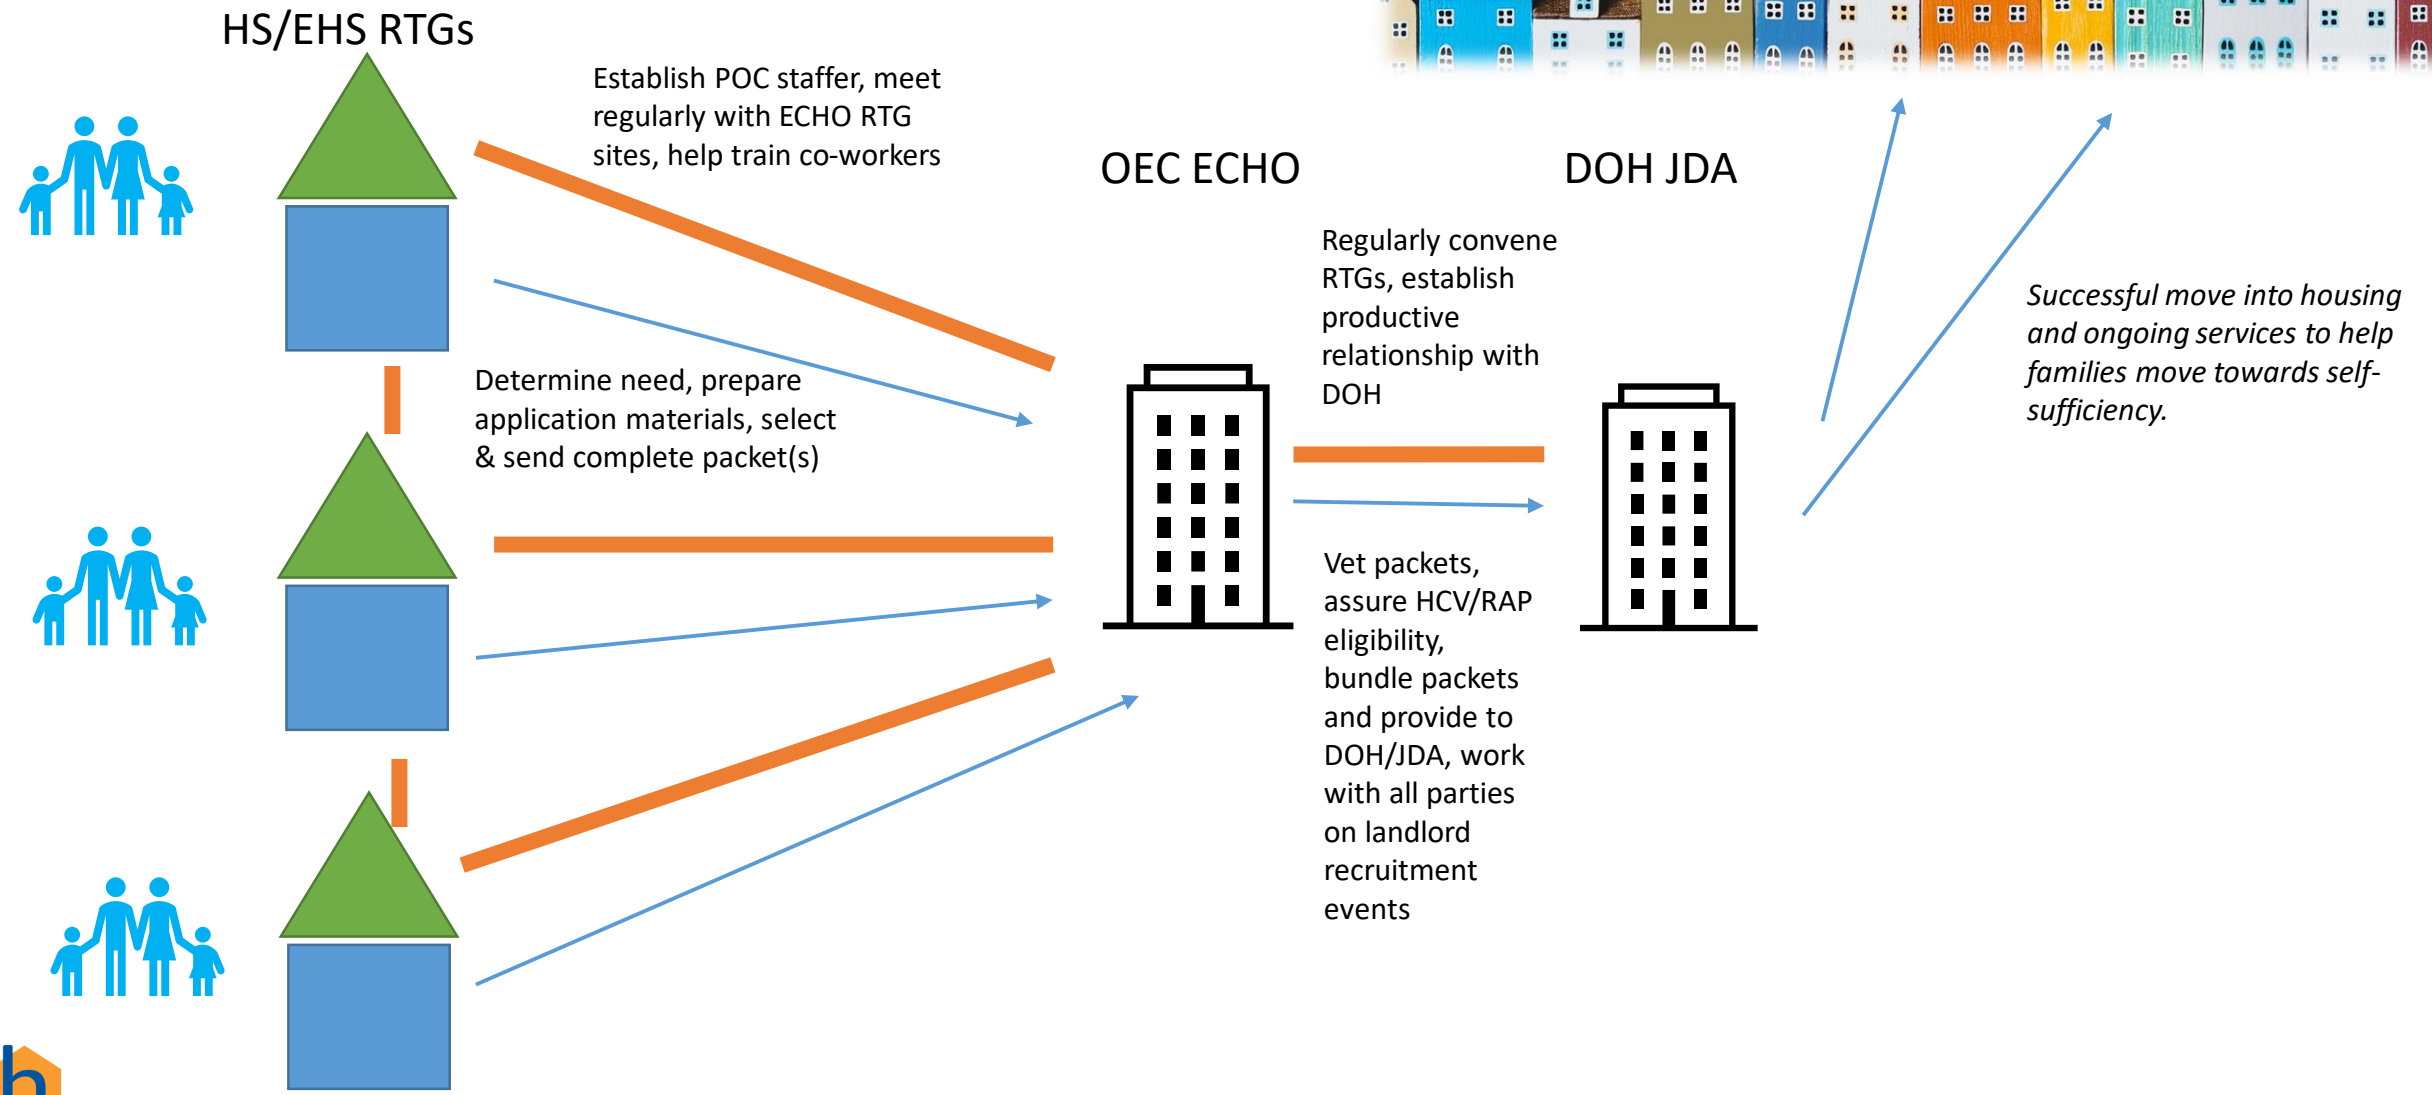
HS/EHS RTGs

Establish POC staffer, meet regularly with ECHO RTG sites, help train co-workers

OEC ECHO

DOH JDA

Determine need, prepare application materials, select & send complete packet(s)

Regularly convene RTGs, establish productive relationship with DOH

Vet packets, assure HCV/RAP eligibility, bundle packets and provide to DOH/JDA, work with all parties on landlord recruitment events

*Successful move into housing and ongoing services to help families move towards self-sufficiency.*